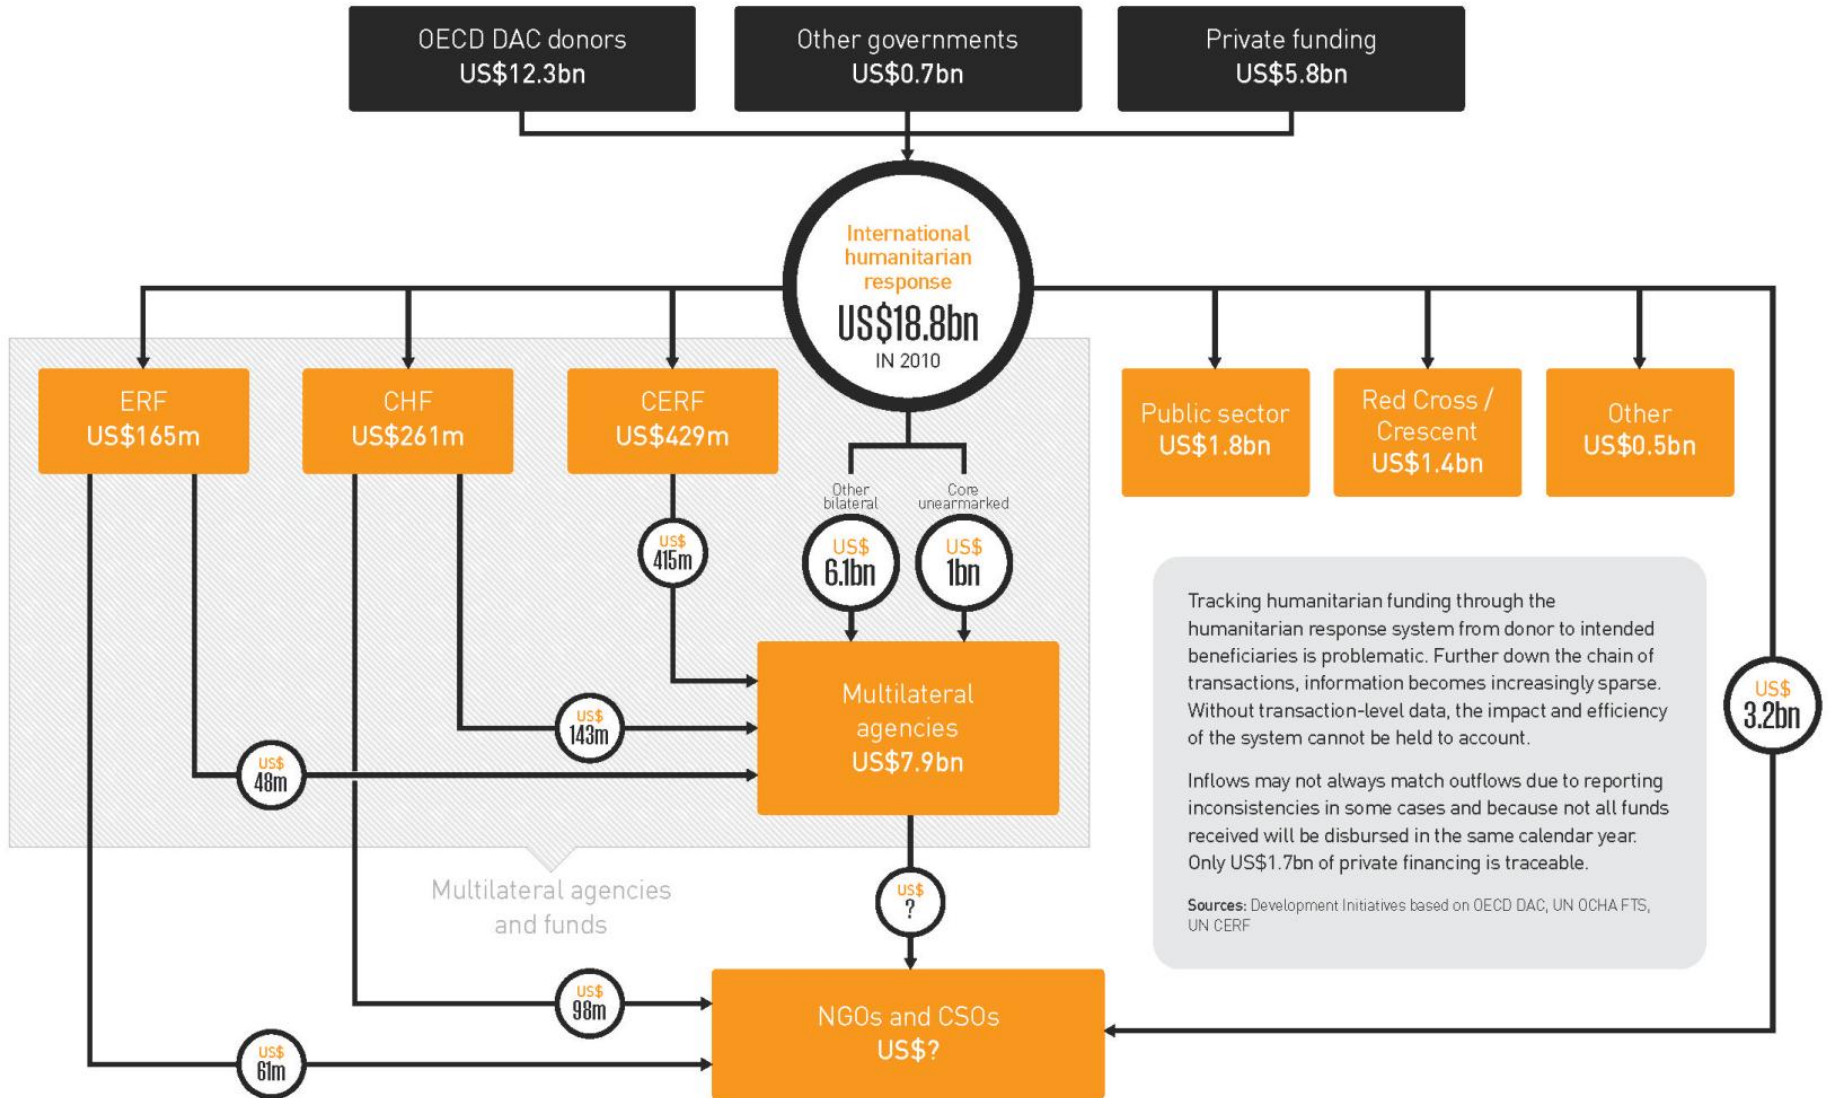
OECD DAC donors
US$12.3bn

Other governments
US$0.7bn

Private funding
US$5.8bn

International humanitarian response
US$18.8bn
IN 2010

ERF
US$165m

CHF
US$261m

CERF
US$429m

Public sector
US$1.8bn

Red Cross / Crescent
US$1.4bn

Other
US$0.5bn

Other bilateral

Core unearmarked

US$ 415m

US$ 6.1bn

US$ 1bn

Multilateral agencies
US$7.9bn

US$ 143m

US$ 48m

US$ 3.2bn

Tracking humanitarian funding through the humanitarian response system from donor to intended beneficiaries is problematic. Further down the chain of transactions, information becomes increasingly sparse. Without transaction-level data, the impact and efficiency of the system cannot be held to account.

Inflows may not always match outflows due to reporting inconsistencies in some cases and because not all funds received will be disbursed in the same calendar year. Only US$1.7bn of private financing is traceable.

Sources: Development Initiatives based on OECD DAC, UN OCHA FTS, UN CERF

Multilateral agencies and funds

US$ ?

US$ 98m

US$ 61m

NGOs and CSOs
US$?